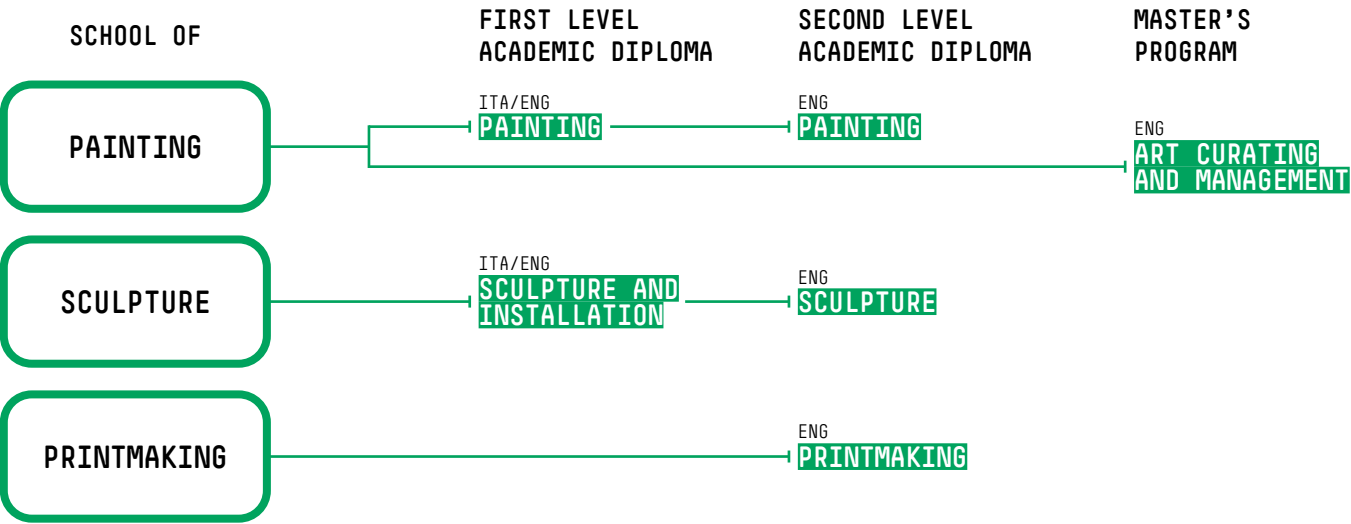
SCHOOL OF

FIRST LEVEL ACADEMIC DIPLOMA

SECOND LEVEL ACADEMIC DIPLOMA

MASTER'S PROGRAM

PAINTING

ITA/ENG
PAINTING

ENG
PAINTING

ENG
ART CURATING AND MANAGEMENT

SCULPTURE

ITA/ENG
SCULPTURE AND INSTALLATION

ENG
SCULPTURE

PRINTMAKING

ENG
PRINTMAKING